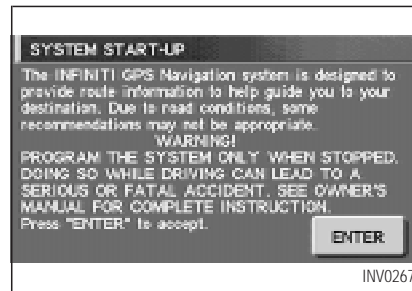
SYSTEM START-UP

The INFINITI GPS Navigation system is designed to provide route information to help guide you to your destination. Due to road conditions, some recommendations may not be appropriate.

WARNING!

PROGRAM THE SYSTEM ONLY WHEN STOPPED. DOING SO WHILE DRIVING CAN LEAD TO A SERIOUS OR FATAL ACCIDENT. SEE OWNER'S MANUAL FOR COMPLETE INSTRUCTION.

Press "ENTER" to accept.

ENTER

INV0267